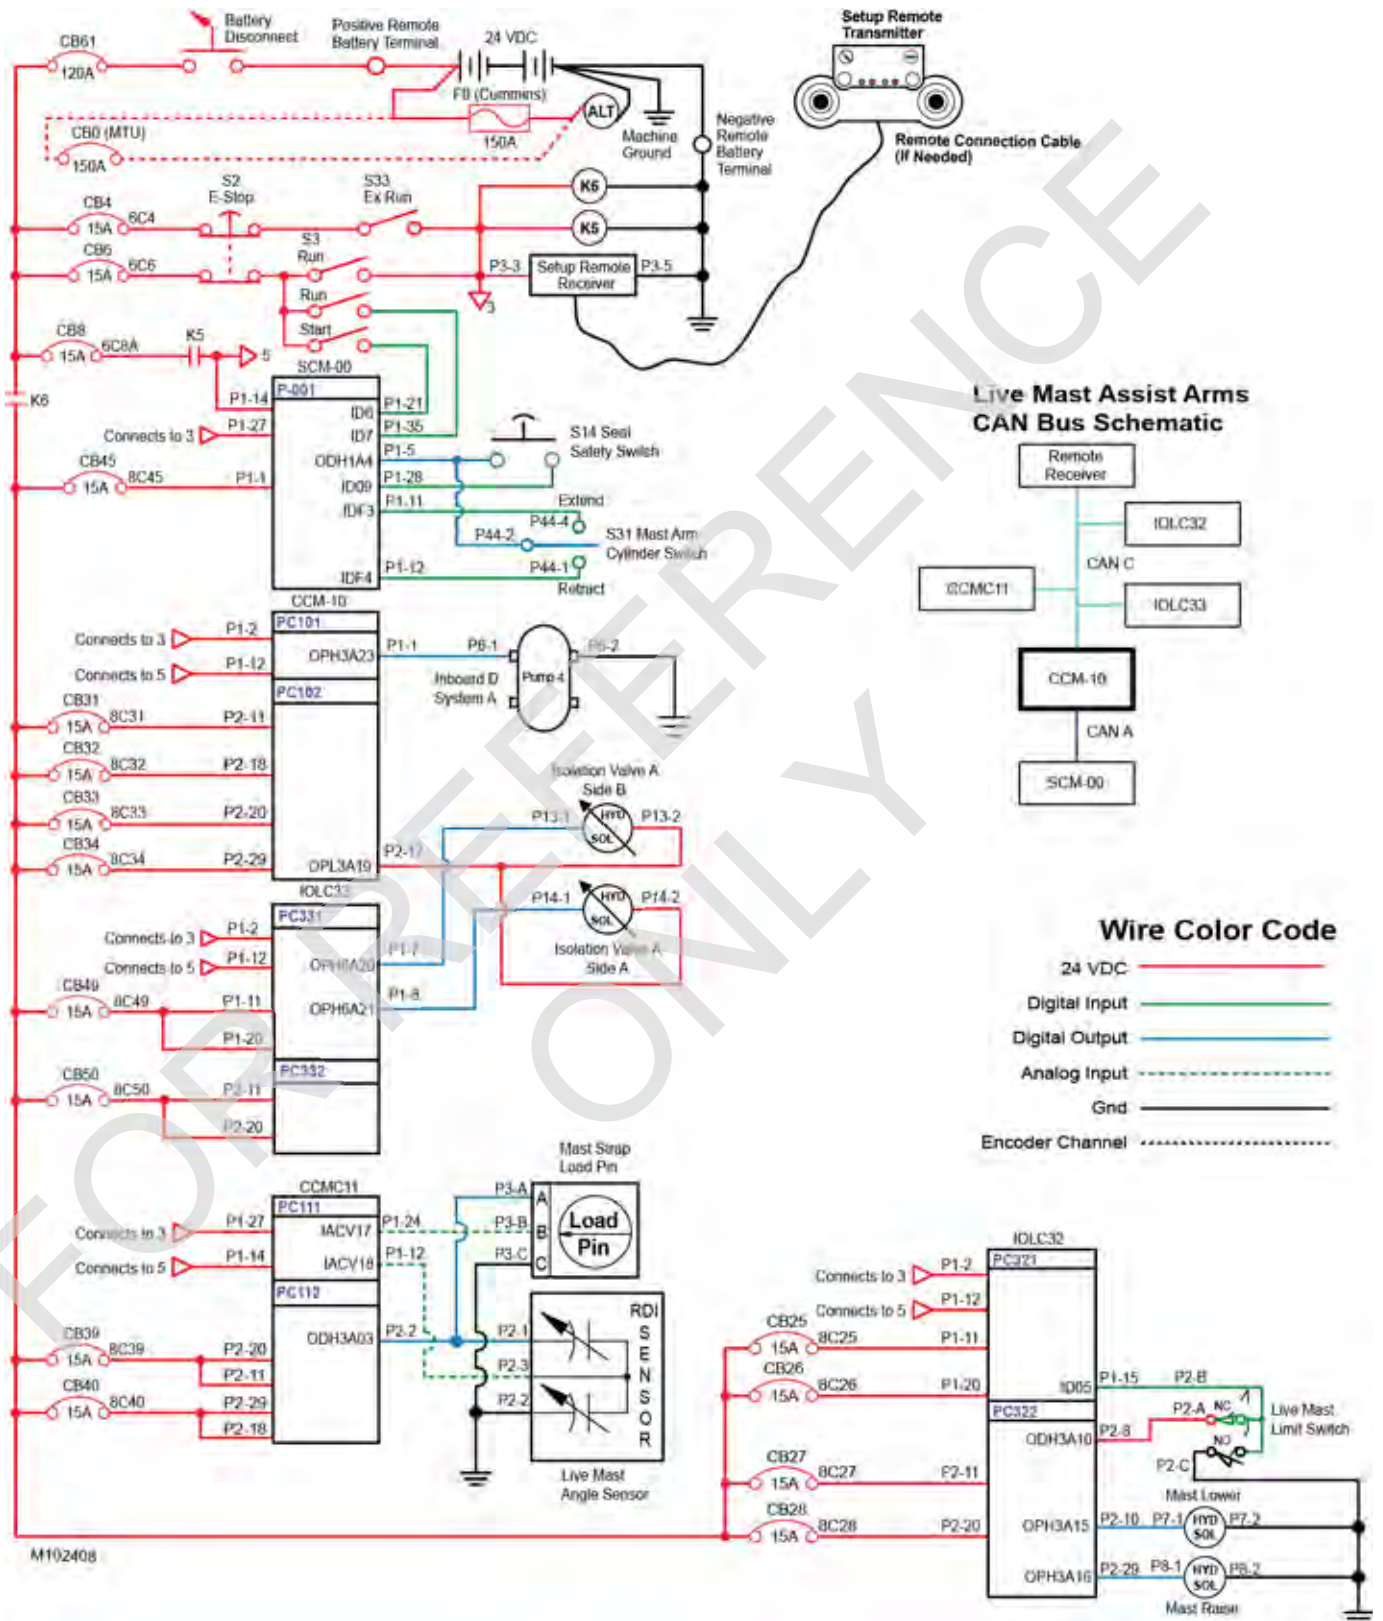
CB61
120A
Battery Disconnect
Positive Remote Battery Terminal
24 VDC
F8 (Cummins)
150A
ALT
Machine Ground
Negative Remote Battery Terminal
Setup Remote Transmitter
Remote Connection Cable (If Needed)
CB0 (MTU)
150A
CB4
15A
6C4
S2 E-Stop
S33 Ex Run
K6
K5
CB6
15A
6C6
S3 Run
Run
Start
P3-3
Setup Remote Receiver
P3-5
3
CB8
15A
6C8A
K5
5
K6
SCM-00
P1-14
P-001
P1-27
Connects to 3
ID6
ID7
P1-21
P1-35
ODH1A4
P1-5
S14 Seat Safety Switch
CB45
15A
8C45
P1-1
ID09
P1-28
IDF3
P1-11
Extend
P44-4
P44-2
S31 Mast Arm Cylinder Switch
IDF4
P1-12
P44-1
Retract
CCM-10
PC101
Connects to 3
P1-2
Connects to 5
P1-12
OPH3A23
P1-1
P6-1
Inboard D System A
Pump 4
P6-2
PC102
CB31
15A
8C31
P2-11
CB32
15A
8C32
P2-18
CB33
15A
8C33
P2-20
CB34
15A
8C34
P2-29
OPL3A19
P2-17
Isolation Valve A Side B
P13-1
HYD SOL
P13-2
IOLC33
PC331
Connects to 3
P1-2
Connects to 5
P1-12
OPH6A20
P1-7
P14-1
HYD SOL
P14-2
Isolation Valve A Side A
CB49
15A
8C49
P1-11
OPH6A21
P1-8
P1-20
PC332
CB50
15A
8C50
P2-11
P2-20
Live Mast Assist Arms CAN Bus Schematic
Remote Receiver
IOLC32
CAN C
CCMC11
IOLC33
CCM-10
CAN A
SCM-00
Wire Color Code
24 VDC
Digital Input
Digital Output
Analog Input
Gnd
Encoder Channel
Mast Strap Load Pin
CCMC11
PC111
Connects to 3
P1-27
IACV17
P1-24
P3-A
A
Load Pin
Connects to 5
P1-14
IACV18
P1-12
P3-B
B
P3-C
C
PC112
RDI SENSOR
ODH3A03
P2-2
P2-1
CB39
15A
8C39
P2-20
P2-3
P2-11
CB40
15A
8C40
P2-29
P2-2
P2-18
Live Mast Angle Sensor
IOLC32
PC321
Connects to 3
P1-2
Connects to 5
P1-12
CB25
15A
8C25
P1-11
CB26
15A
8C26
P1-20
ID05
P1-15
P2-B
PC322
P2-A
NC
Live Mast Limit Switch
ODH3A10
P2-8
NO
P2-C
CB27
15A
8C27
P2-11
Mast Lower
CB28
15A
8C28
P2-20
OPH3A15
P2-10
P7-1
HYD SOL
P7-2
OPH3A16
P2-29
P8-1
HYD SOL
P8-2
Mast Raise
M102408
FOR REFERENCE ONLY